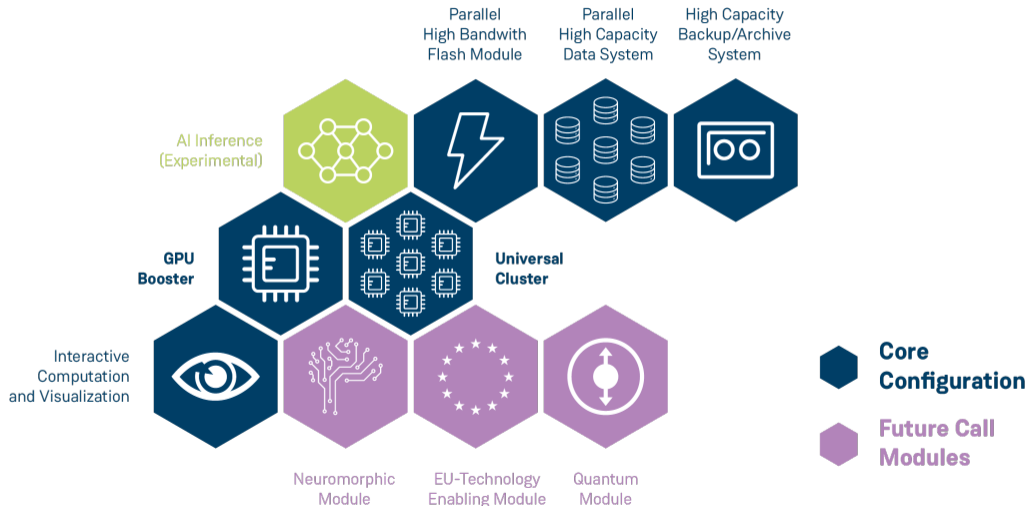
Parallel High Bandwith Flash Module

Parallel High Capacity Data System

High Capacity Backup/Archive System

AI Inference (Experimental)

GPU Booster

Universal Cluster

Interactive Computation and Visualization

Core Configuration

Future Call Modules

Neuromorphic Module

EU-Technology Enabling Module

Quantum Module